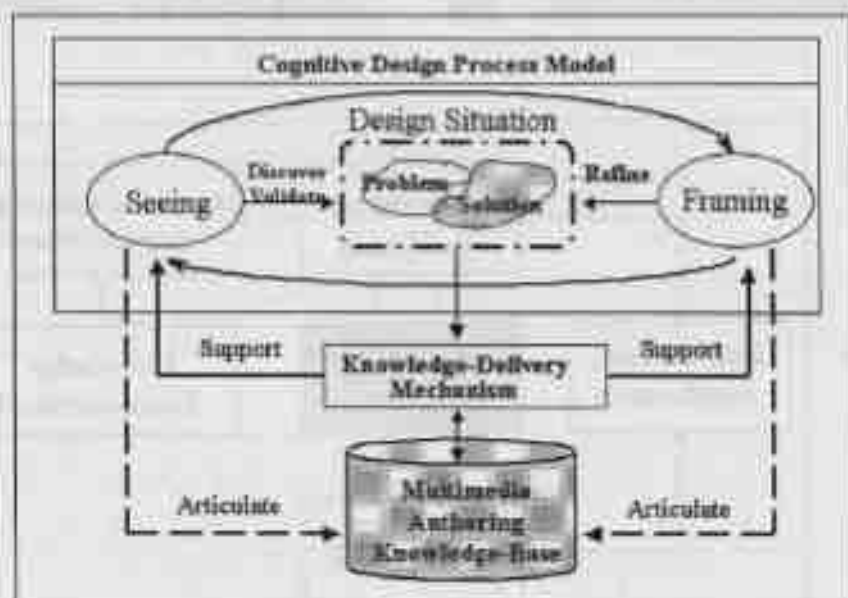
Cognitive Design Process Model

Design Situation

Seeing

Discover
Validate

Problem

Solution

Refine

Framing

Support

Knowledge-Delivery Mechanism

Support

Articulate

Multimedia Authoring Knowledge-Base

Articulate